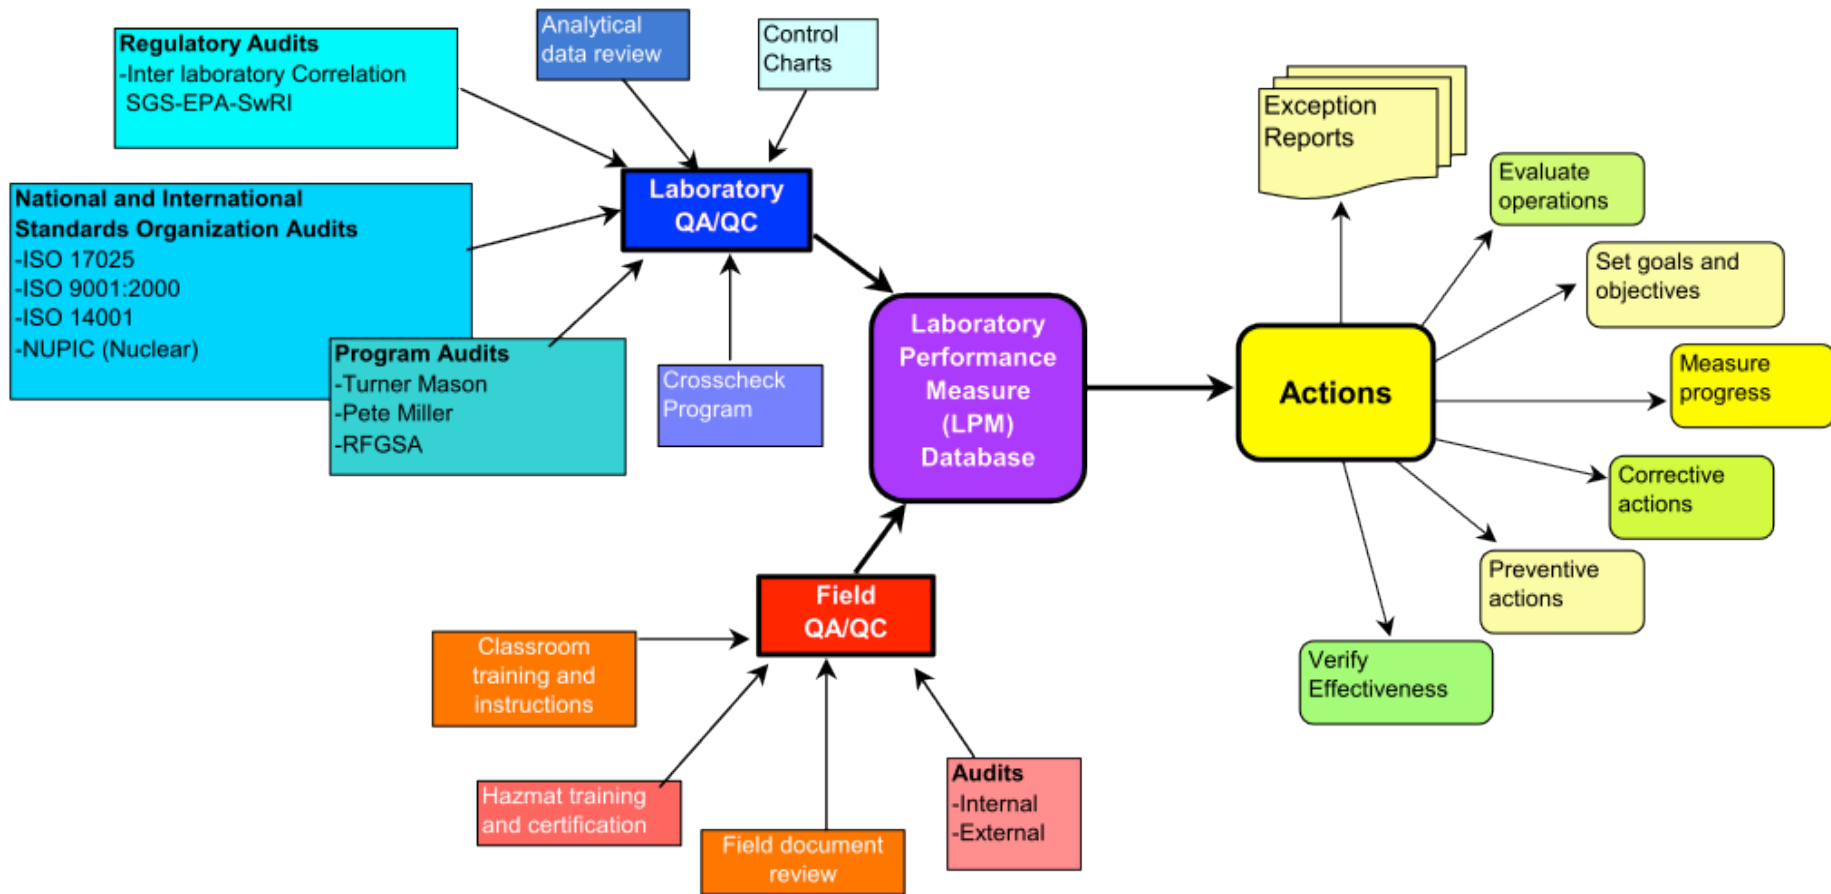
Regulatory Audits
-Inter laboratory Correlation
SGS-EPA-SwRI

Analytical data review

Control Charts

National and International Standards Organization Audits
-ISO 17025
-ISO 9001:2000
-ISO 14001
-NUPIC (Nuclear)

Laboratory QA/QC

Program Audits
-Turner Mason
-Pete Miller
-RFGSA

Crosscheck Program

Laboratory Performance Measure (LPM) Database

Exception Reports

Evaluate operations

Set goals and objectives

Actions

Measure progress

Corrective actions

Preventive actions

Verify Effectiveness

Field QA/QC

Classroom training and instructions

Hazmat training and certification

Field document review

Audits
-Internal
-External